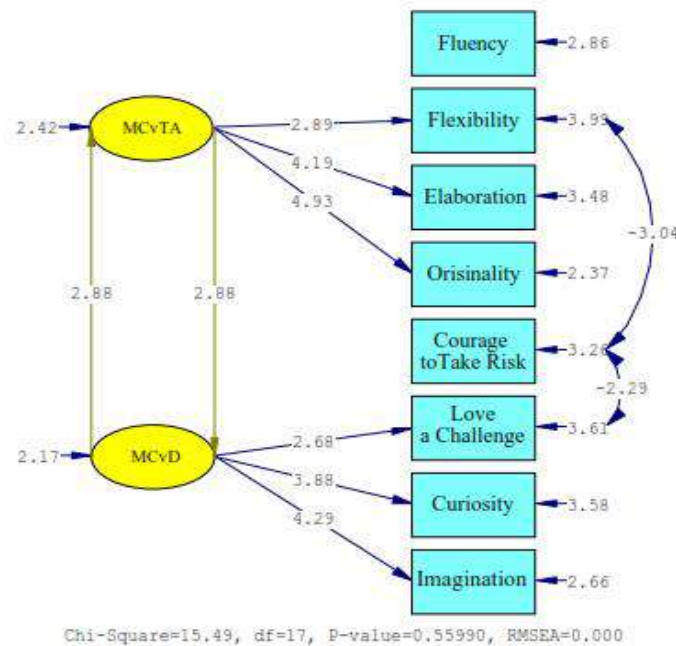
Fluency 2.86
2.42 MCvTA 2.89 Flexibility 3.93
4.19 Elaboration 3.48
4.93 Orisinality 2.37
-3.04
2.88 2.88
Courage toTake Risk 3.20
-2.29
Love a Challenge 3.61
2.17 MCvD 2.68
3.88 Curiosity 3.58
4.29 Imagination 2.66

Chi-Square=15.49, df=17, P-value=0.55990, RMSEA=0.000